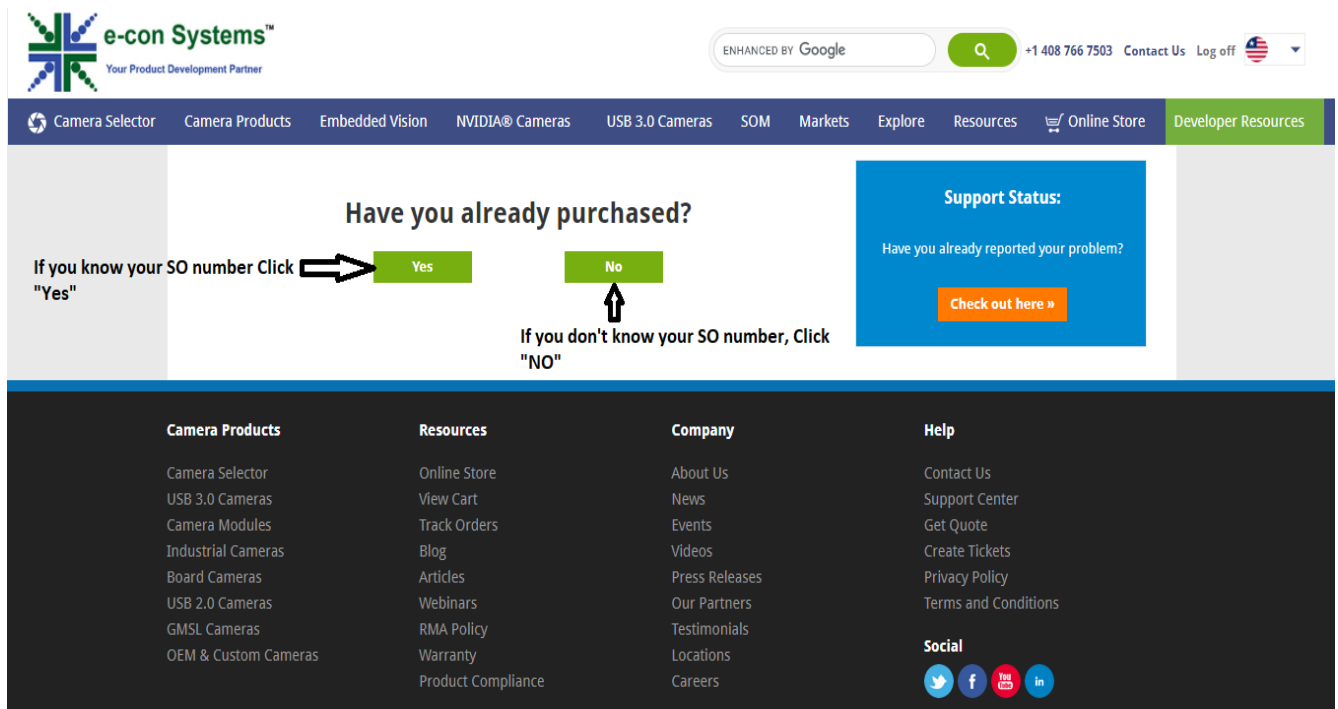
e-con Systems™
Your Product Development Partner

ENHANCED BY Google

+1 408 766 7503 Contact Us Log off

Camera Selector Camera Products Embedded Vision NVIDIA® Cameras USB 3.0 Cameras SOM Markets Explore Resources Online Store Developer Resources

Have you already purchased?

If you know your SO number Click "Yes"

Yes

No

If you don't know your SO number, Click "NO"

Support Status:

Have you already reported your problem?

Check out here »

Camera Products
Camera Selector
USB 3.0 Cameras
Camera Modules
Industrial Cameras
Board Cameras
USB 2.0 Cameras
GMSL Cameras
OEM & Custom Cameras

Resources
Online Store
View Cart
Track Orders
Blog
Articles
Webinars
RMA Policy
Warranty
Product Compliance

Company
About Us
News
Events
Videos
Press Releases
Our Partners
Testimonials
Locations
Careers

Help
Contact Us
Support Center
Get Quote
Create Tickets
Privacy Policy
Terms and Conditions

Social